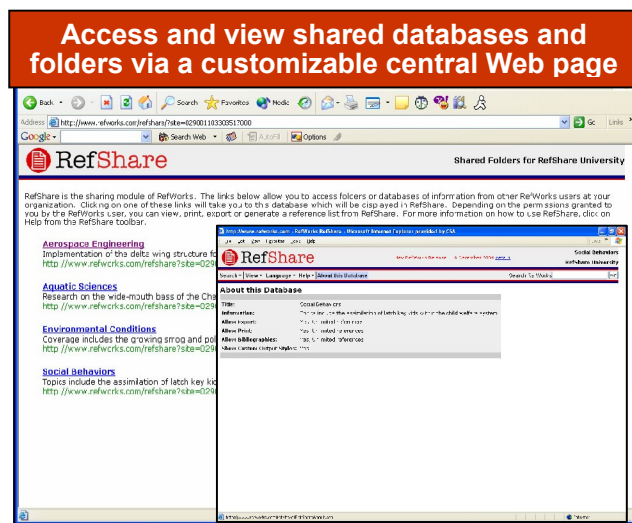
Access and view shared databases and folders via a customizable central Web page

Back · Search Favorites Media

Address http://www.refworks.com/refshare/?site=029001103303517000

Go Links

Google · Search Web · AutoFill Options

RefShare

Shared Folders for RefShare University

RefShare is the sharing module of RefWorks. The links below allow you to access folders or databases of information from other RefWorks users at your organization. Clicking on one of these links will take you to this database which will be displayed in RefShare. Depending on the permissions granted to you by the RefWorks user, you can view, print, export or generate a reference list from RefShare. For more information on how to use RefShare, click on Help from the RefShare toolbar.

Aerospace Engineering
Implementation of the delta wing structure fo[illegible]
http://www.refworks.com/refshare?site=029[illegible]

Aquatic Sciences
Research on the wide-mouth bass of the Cha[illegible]
http://www.refworks.com/refshare?site=029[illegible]

Environmental Conditions
Coverage includes the growing smog and pol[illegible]
http://www.refworks.com/refshare?site=029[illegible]

Social Behaviors
Topics include the assimilation of latch key kid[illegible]
http://www.refworks.com/refshare?site=029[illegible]

http://www.refworks.com - RefWorks RefShare - Microsoft Internet Explorer provided by CSA

File Edit View Favorites Tools Help

RefShare

Social Behaviors
RefShare University

Search · View · Language · Help · About this Database

Search In Works

About this Database

Title: Social Behaviors
Information: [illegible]
Allow Export: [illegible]
Allow Print: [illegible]
Allow Bibliographies: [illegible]
Show Custom Output Styles: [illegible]

Internet